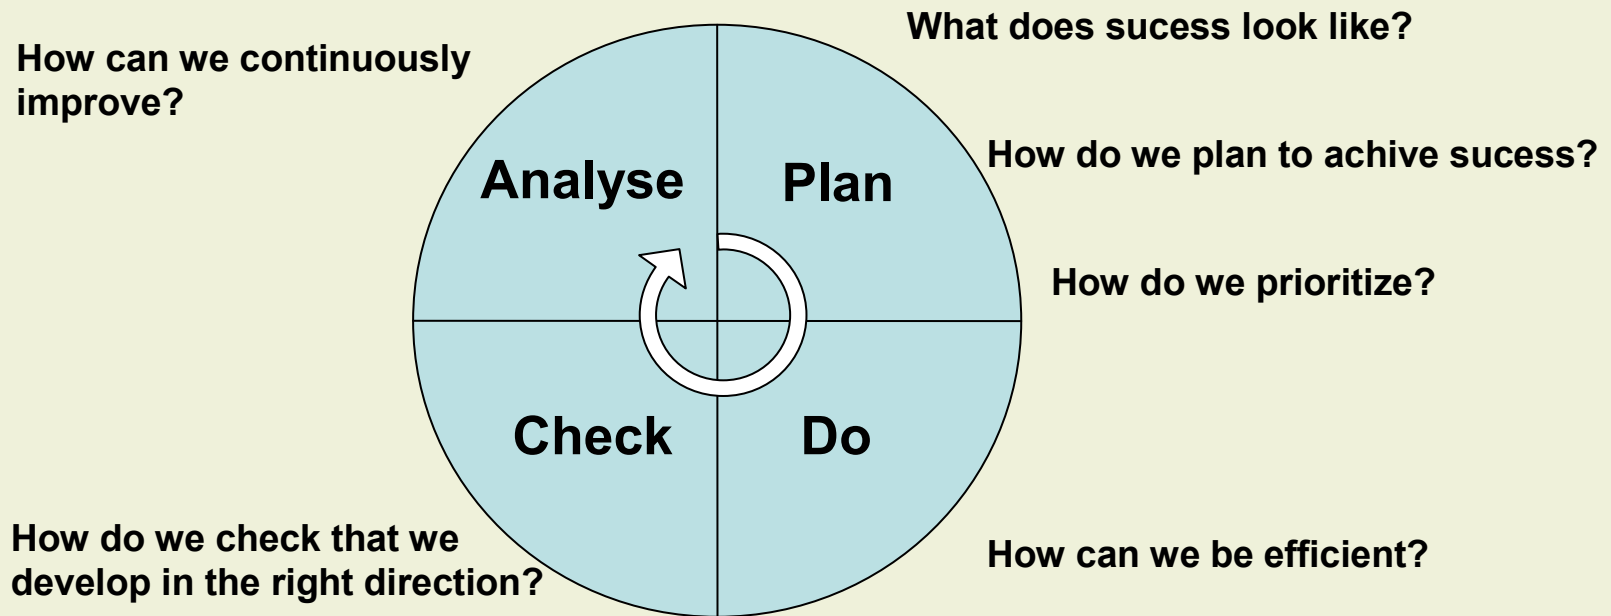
What does sucess look like?

How can we continuously improve?

How do we plan to achive sucess?

Analyse

Plan

How do we prioritize?

Check

Do

How do we check that we develop in the right direction?

How can we be efficient?